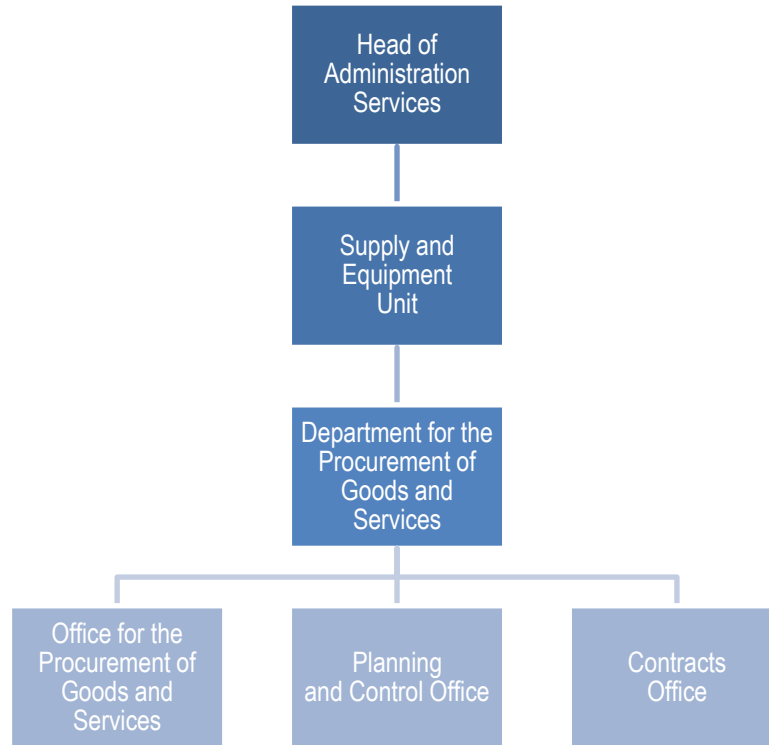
Head of Administration Services

Supply and Equipment Unit

Department for the Procurement of Goods and Services

Office for the Procurement of Goods and Services

Planning and Control Office

Contracts Office